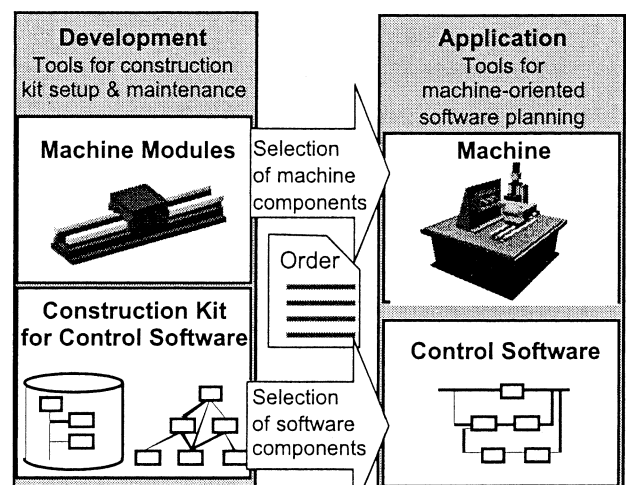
Development
Tools for construction kit setup & maintenance

Machine Modules

Construction Kit for Control Software

Selection of machine components

Order

Selection of software components

Application
Tools for machine-oriented software planning

Machine

Control Software